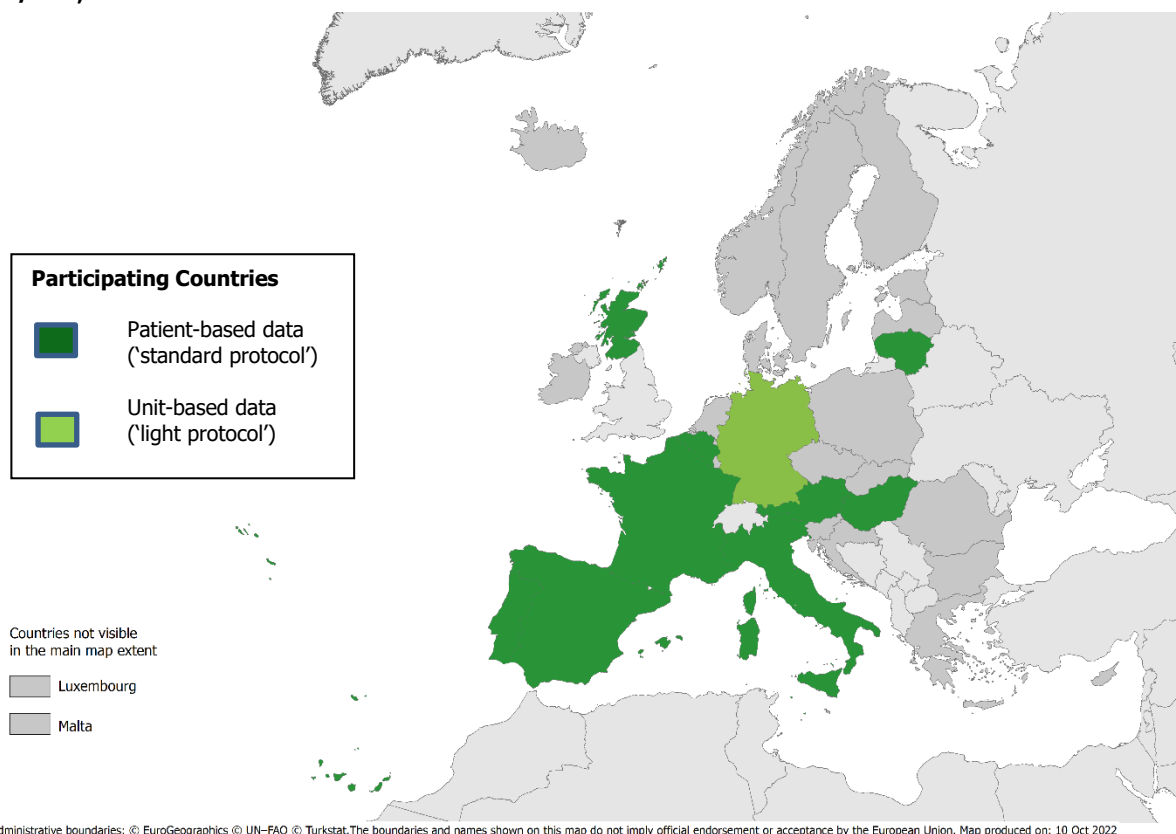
Participating Countries

Patient-based data ('standard protocol')

Unit-based data ('light protocol')

Countries not visible in the main map extent

Luxembourg

Malta

dministrative boundaries: © EuroGeographics © UN–FAO © Turkstat.The boundaries and names shown on this map do not imply official endorsement or acceptance by the European Union. Map produced on: 10 Oct 2022